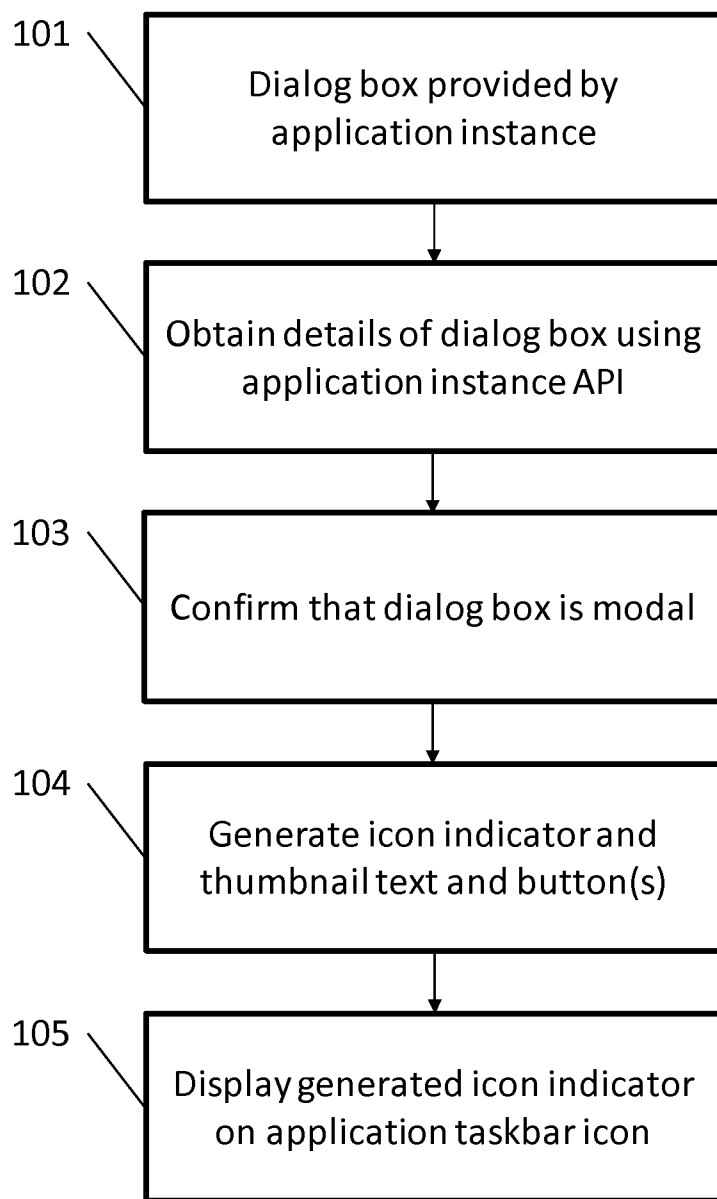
101

Dialog box provided by application instance

102

Obtain details of dialog box using application instance API

103

Confirm that dialog box is modal

104

Generate icon indicator and thumbnail text and button(s)

105

Display generated icon indicator on application taskbar icon